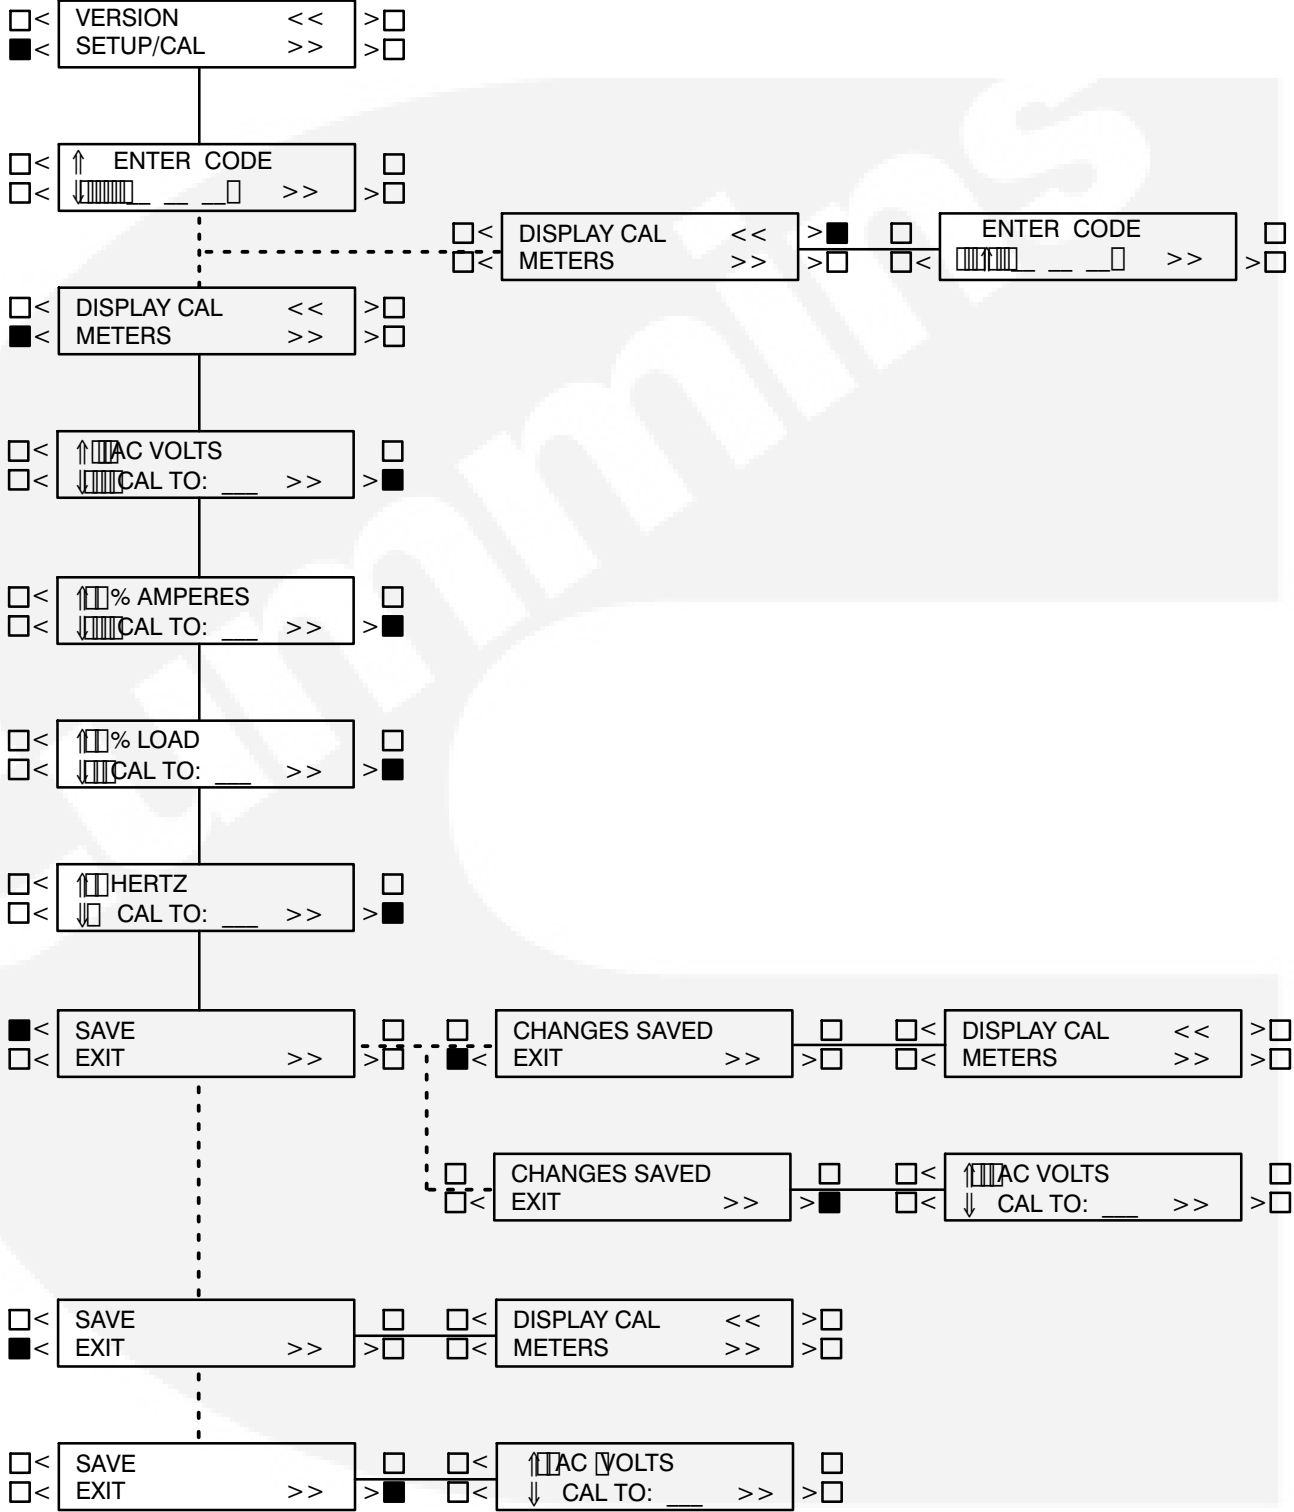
VERSION <<
SETUP/CAL >>

⇑ ENTER CODE
⇓ _ _ _ >>

DISPLAY CAL <<
METERS >>

ENTER CODE
_ _ _ >>

DISPLAY CAL <<
METERS >>

⇑ AC VOLTS
⇓ CAL TO: __ >>

⇑ % AMPERES
⇓ CAL TO: __ >>

⇑ % LOAD
⇓ CAL TO: __ >>

⇑ HERTZ
⇓ CAL TO: __ >>

SAVE
EXIT >>

CHANGES SAVED
EXIT >>

DISPLAY CAL <<
METERS >>

CHANGES SAVED
EXIT >>

⇑ AC VOLTS
⇓ CAL TO: __ >>

SAVE
EXIT >>

DISPLAY CAL <<
METERS >>

SAVE
EXIT >>

⇑ AC VOLTS
⇓ CAL TO: __ >>